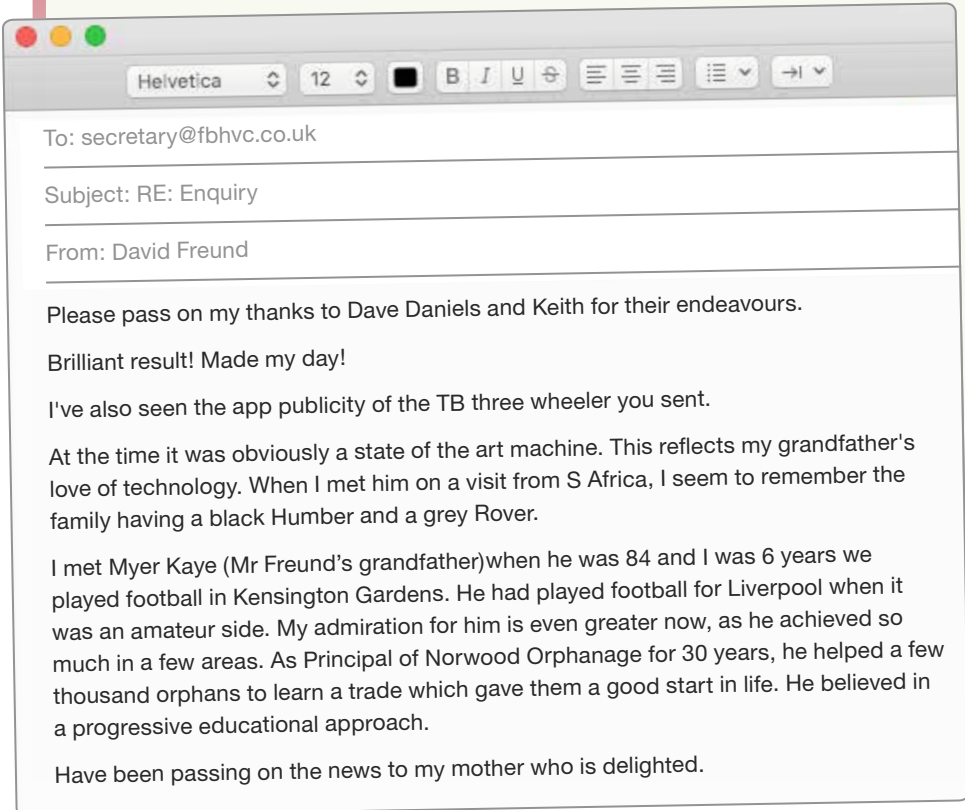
Helvetica 12

To: secretary@fbhvc.co.uk

Subject: RE: Enquiry

From: David Freund

Please pass on my thanks to Dave Daniels and Keith for their endeavours.

Brilliant result! Made my day!

I've also seen the app publicity of the TB three wheeler you sent.

At the time it was obviously a state of the art machine. This reflects my grandfather's love of technology. When I met him on a visit from S Africa, I seem to remember the family having a black Humber and a grey Rover.

I met Myer Kaye (Mr Freund's grandfather)when he was 84 and I was 6 years we played football in Kensington Gardens. He had played football for Liverpool when it was an amateur side. My admiration for him is even greater now, as he achieved so much in a few areas. As Principal of Norwood Orphanage for 30 years, he helped a few thousand orphans to learn a trade which gave them a good start in life. He believed in a progressive educational approach.

Have been passing on the news to my mother who is delighted.